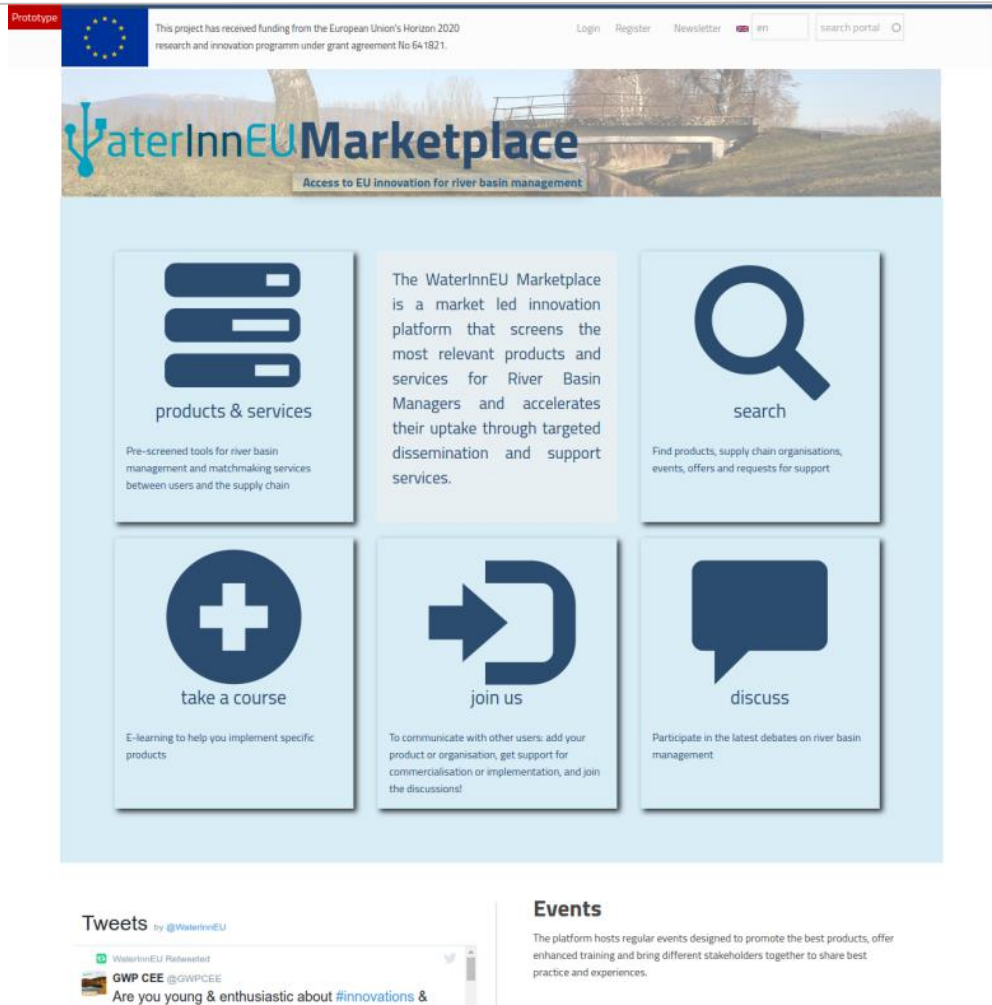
Prototype

This project has received funding from the European Union's Horizon 2020 research and innovation programm under grant agreement No 641821.

Login Register Newsletter en search portal

WaterInnEUMarketplace

Access to EU innovation for river basin management

products & services

Pre-screened tools for river basin management and matchmaking services between users and the supply chain

The WaterInnEU Marketplace is a market led innovation platform that screens the most relevant products and services for River Basin Managers and accelerates their uptake through targeted dissemination and support services.

search

Find products, supply chain organisations, events, offers and requests for support

take a course

E-learning to help you implement specific products

join us

To communicate with other users: add your product or organisation, get support for commercialisation or implementation, and join the discussions!

discuss

Participate in the latest debates on river basin management

Tweets by @WaterInnEU

WaterInnEU Retweeted

GWP CEE @GWPCEE

Are you young & enthusiastic about #innovations &

Events

The platform hosts regular events designed to promote the best products, offer enhanced training and bring different stakeholders together to share best practice and experiences.